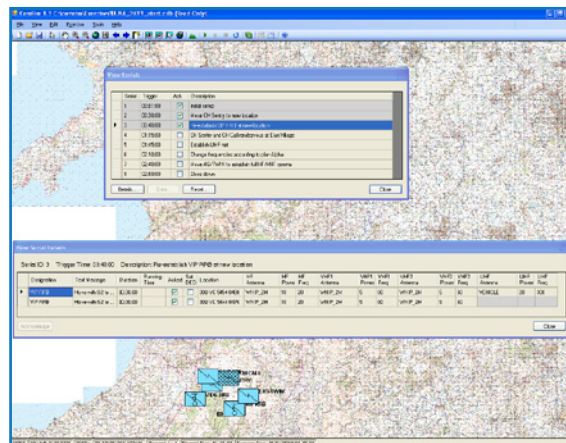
Coraline 8.1 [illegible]

File View Edit Exercise Tools Help

View Serials

| Serial | Trigger | Actv | Description |
|---|---|---|---|
| 1 | 00:01:00 | | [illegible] |
| 2 | 00:30:00 | | Move CP Sentry to new location |
| 3 | 03:48:00 | | Move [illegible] to new location |
| 4 | 03:55:00 | | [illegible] |
| 5 | 03:55:00 | | Establish UHF net |
| 6 | 03:56:00 | | Change frequencies according to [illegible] |
| 7 | 03:56:00 | | Move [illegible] |
| 8 | 03:58:00 | | Close down |

Details | Delete | Reset | Close

View Serial Details

Serial ID: 3 Trigger Time: 03:48:00 Description: Planned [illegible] to new location

| Designation | Trial Message | Duration | Running Time | Active | Set DEC | Location | HF Antenna | HF Power | HF Freq | VHF1 Antenna | VHF1 Power | VHF1 Freq | VHF2 Antenna | VHF2 Power | VHF2 Freq | UHF Antenna | UHF Power | UHF Freq |
|---|---|---|---|---|---|---|---|---|---|---|---|---|---|---|---|---|---|---|
| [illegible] | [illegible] | 00:30:00 | | | | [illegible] | WHIP_2M | 10 | 20 | WHIP_2M | 5 | 50 | WHIP_2M | 5 | 60 | VEHICLE | 20 | 300 |
| VIP RPB | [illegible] | 00:30:00 | | | | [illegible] | WHIP_2M | 10 | 20 | WHIP_2M | 5 | 50 | WHIP_2M | 5 | 60 | | | |

Add message | Close

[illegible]